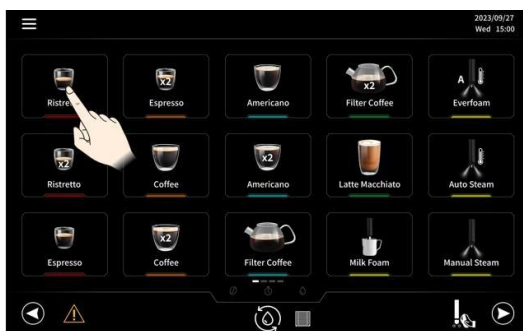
2023/09/27
Wed 15:00

Ristre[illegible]

x2
Espresso

Americano

x2
Filter Coffee

A
Everfoam

x2
Ristretto

Coffee

x2
Americano

Latte Macchiato

Auto Steam

Espresso

x2
Coffee

Filter Coffee

Milk Foam

Manual Steam